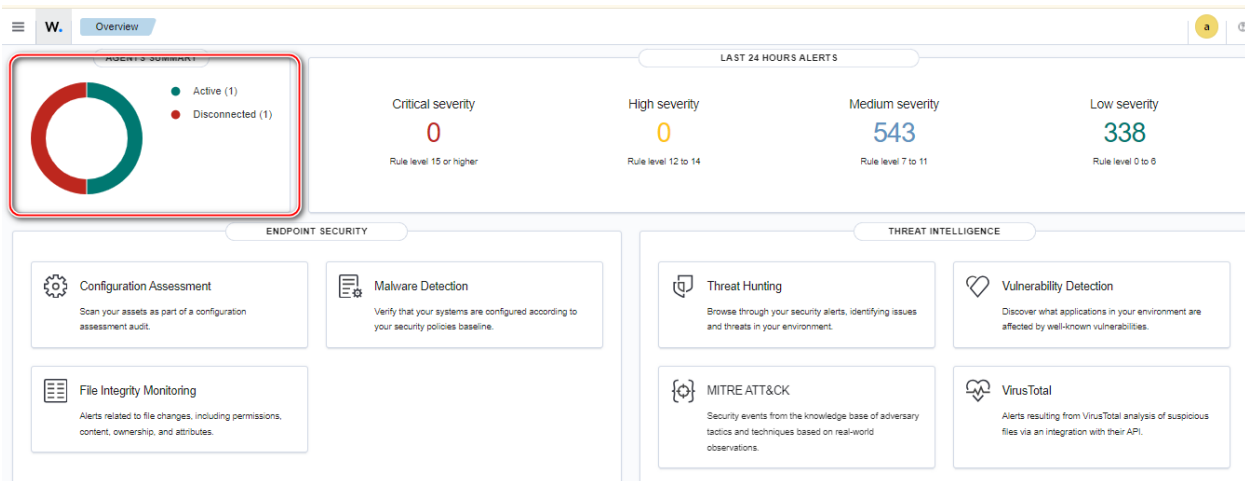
W. Overview

a

AGENTS SUMMARY

Active (1)
Disconnected (1)

LAST 24 HOURS ALERTS

Critical severity
0
Rule level 15 or higher

High severity
0
Rule level 12 to 14

Medium severity
543
Rule level 7 to 11

Low severity
338
Rule level 0 to 6

ENDPOINT SECURITY

Configuration Assessment
Scan your assets as part of a configuration assessment audit.

Malware Detection
Verify that your systems are configured according to your security policies baseline.

File Integrity Monitoring
Alerts related to file changes, including permissions, content, ownership, and attributes.

THREAT INTELLIGENCE

Threat Hunting
Browse through your security alerts, identifying issues and threats in your environment.

Vulnerability Detection
Discover what applications in your environment are affected by well-known vulnerabilities.

MITRE ATT&CK
Security events from the knowledge base of adversary tactics and techniques based on real-world observations.

VirusTotal
Alerts resulting from VirusTotal analysis of suspicious files via an integration with their API.